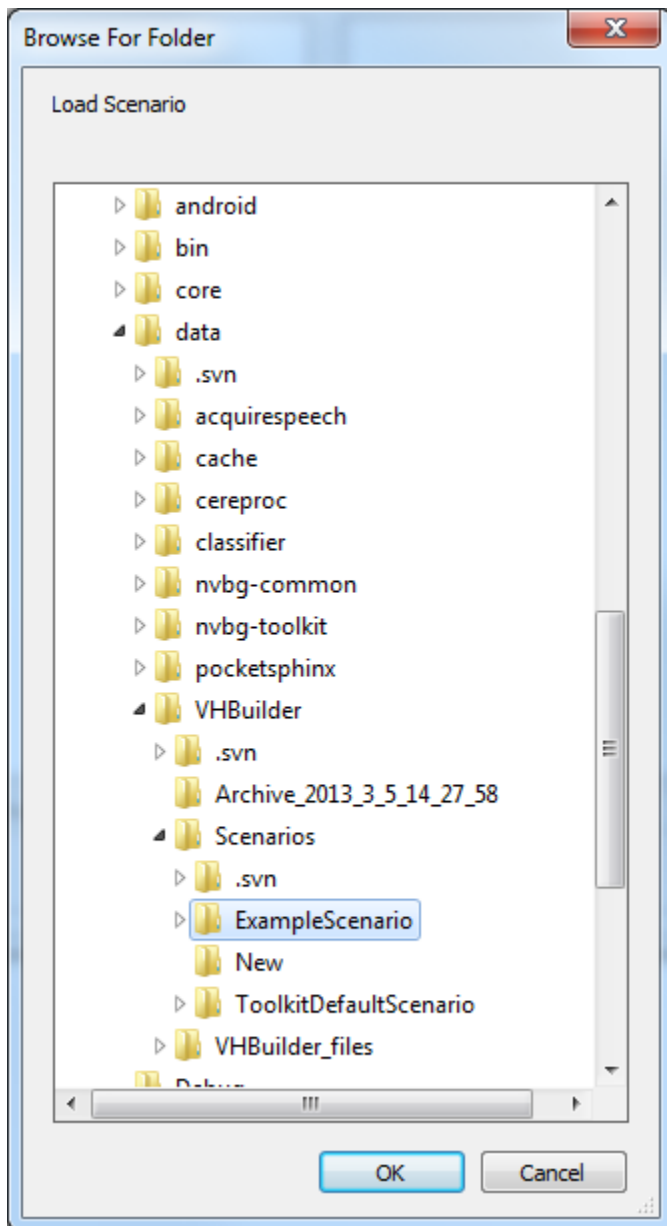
Browse For Folder

Load Scenario

android
bin
core
data
.svn
acquirespeech
cache
cereproc
classifier
nvbg-common
nvbg-toolkit
pocketsphinx
VHBuilder
.svn
Archive_2013_3_5_14_27_58
Scenarios
.svn
ExampleScenario
New
ToolkitDefaultScenario
VHBuilder_files
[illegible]

OK
Cancel